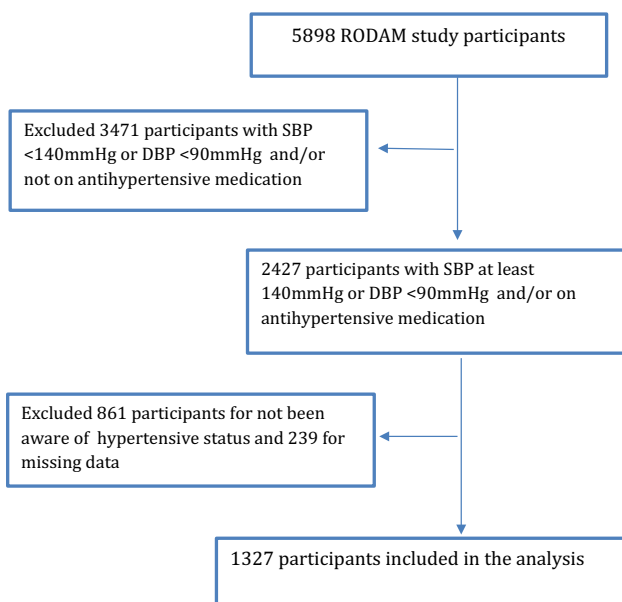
5898 RODAM study participants

Excluded 3471 participants with SBP <140mmHg or DBP <90mmHg and/or not on antihypertensive medication

2427 participants with SBP at least 140mmHg or DBP <90mmHg and/or on antihypertensive medication

Excluded 861 participants for not been aware of hypertensive status and 239 for missing data

1327 participants included in the analysis